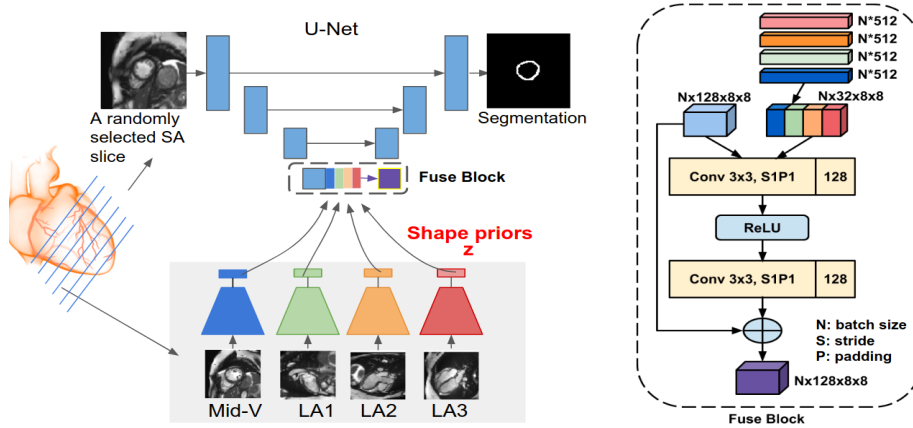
U-Net

A randomly selected SA slice

Segmentation

Fuse Block

Shape priors
z

Mid-V LA1 LA2 LA3

N*512
N*512
N*512
N*512

Nx128x8x8

Nx32x8x8

Conv 3x3, S1P1 | 128

ReLU

Conv 3x3, S1P1 | 128

N: batch size
S: stride
P: padding

Nx128x8x8

Fuse Block